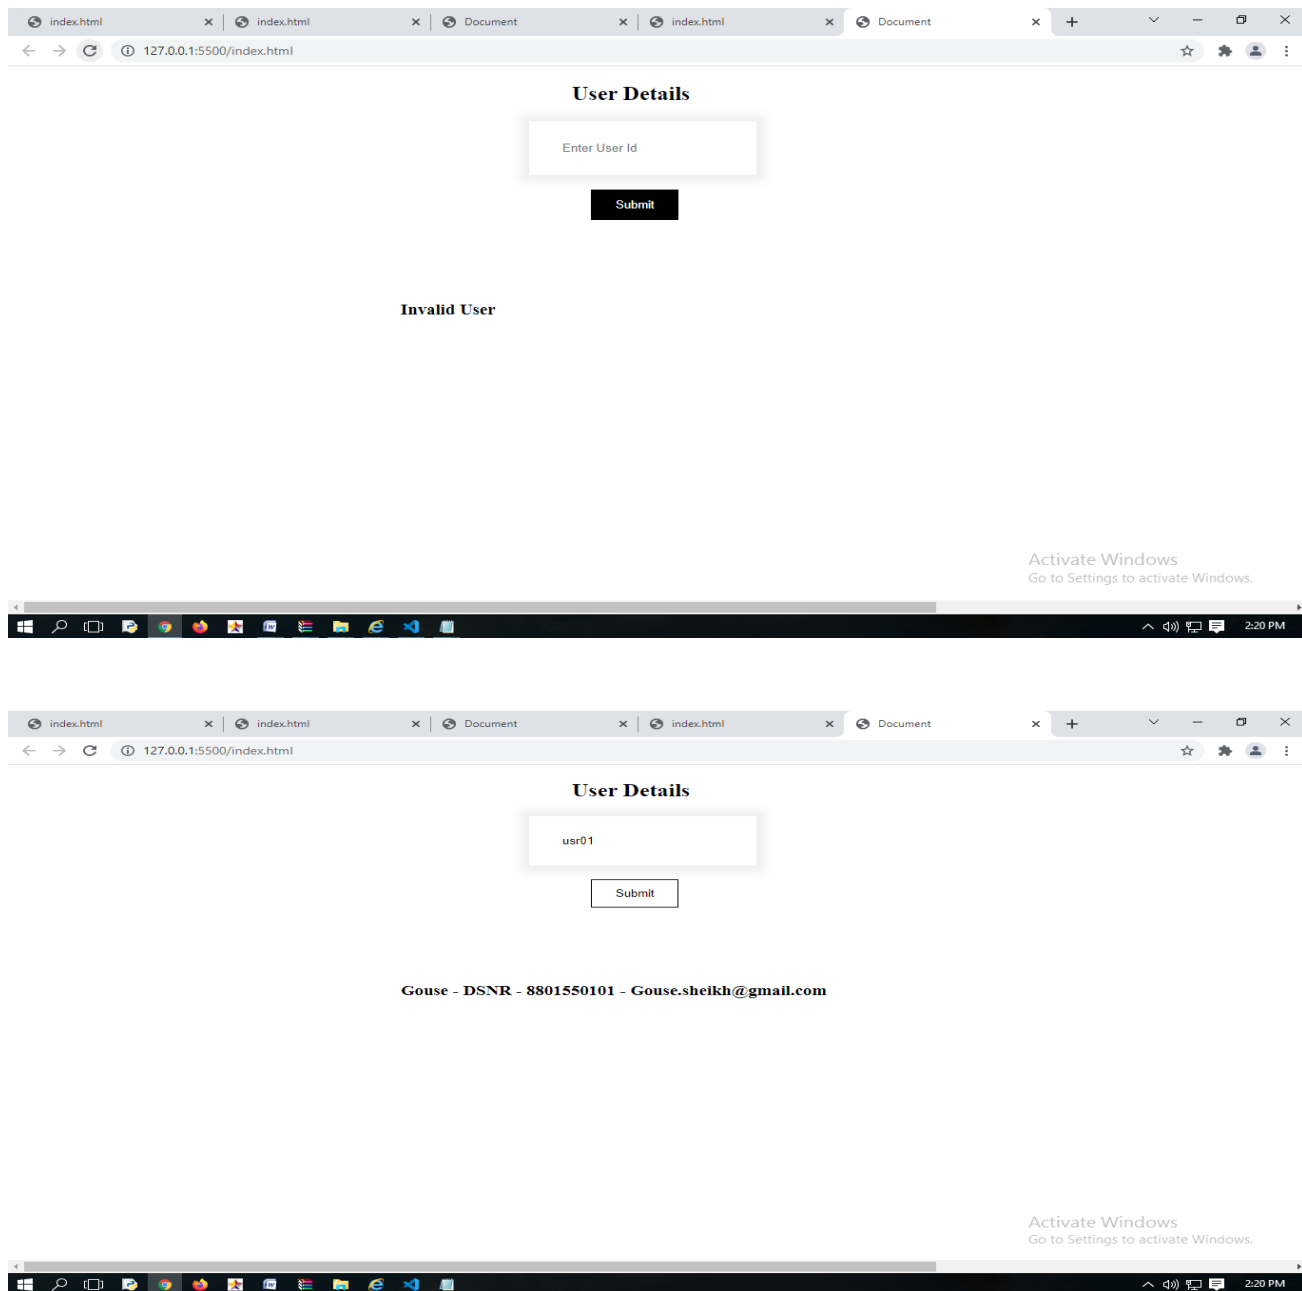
index.html × index.html × Document × index.html × Document × +

127.0.0.1:5500/index.html

User Details

Enter User Id

Submit

Invalid User

Activate Windows
Go to Settings to activate Windows.

2:20 PM

index.html × index.html × Document × index.html × Document × +

127.0.0.1:5500/index.html

User Details

usr01

Submit

Gouse - DSNR - 8801550101 - Gouse.sheikh@gmail.com

Activate Windows
Go to Settings to activate Windows.

2:20 PM